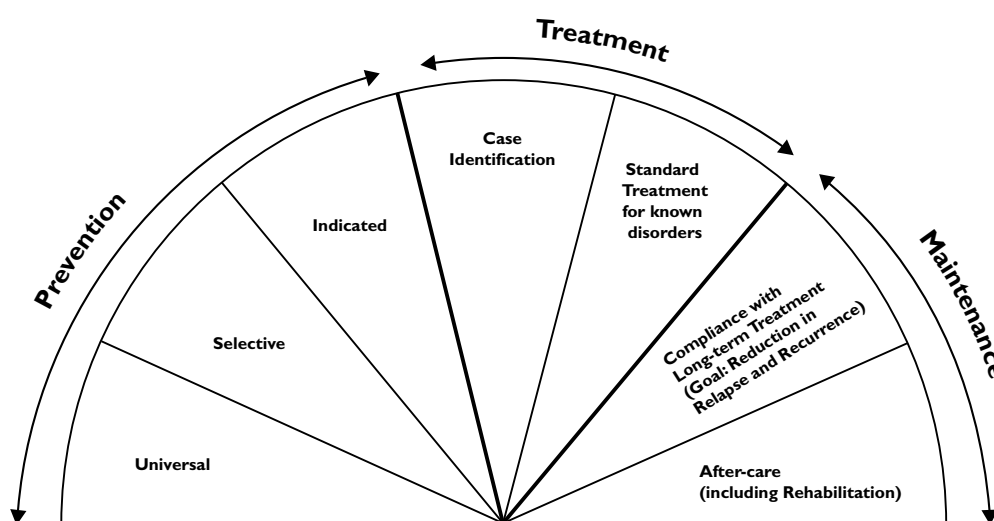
Treatment

Prevention

Maintenance

Universal

Selective

Indicated

Case Identification

Standard Treatment for known disorders

Compliance with Long-term Treatment (Goal: Reduction in Relapse and Recurrence)

After-care (including Rehabilitation)